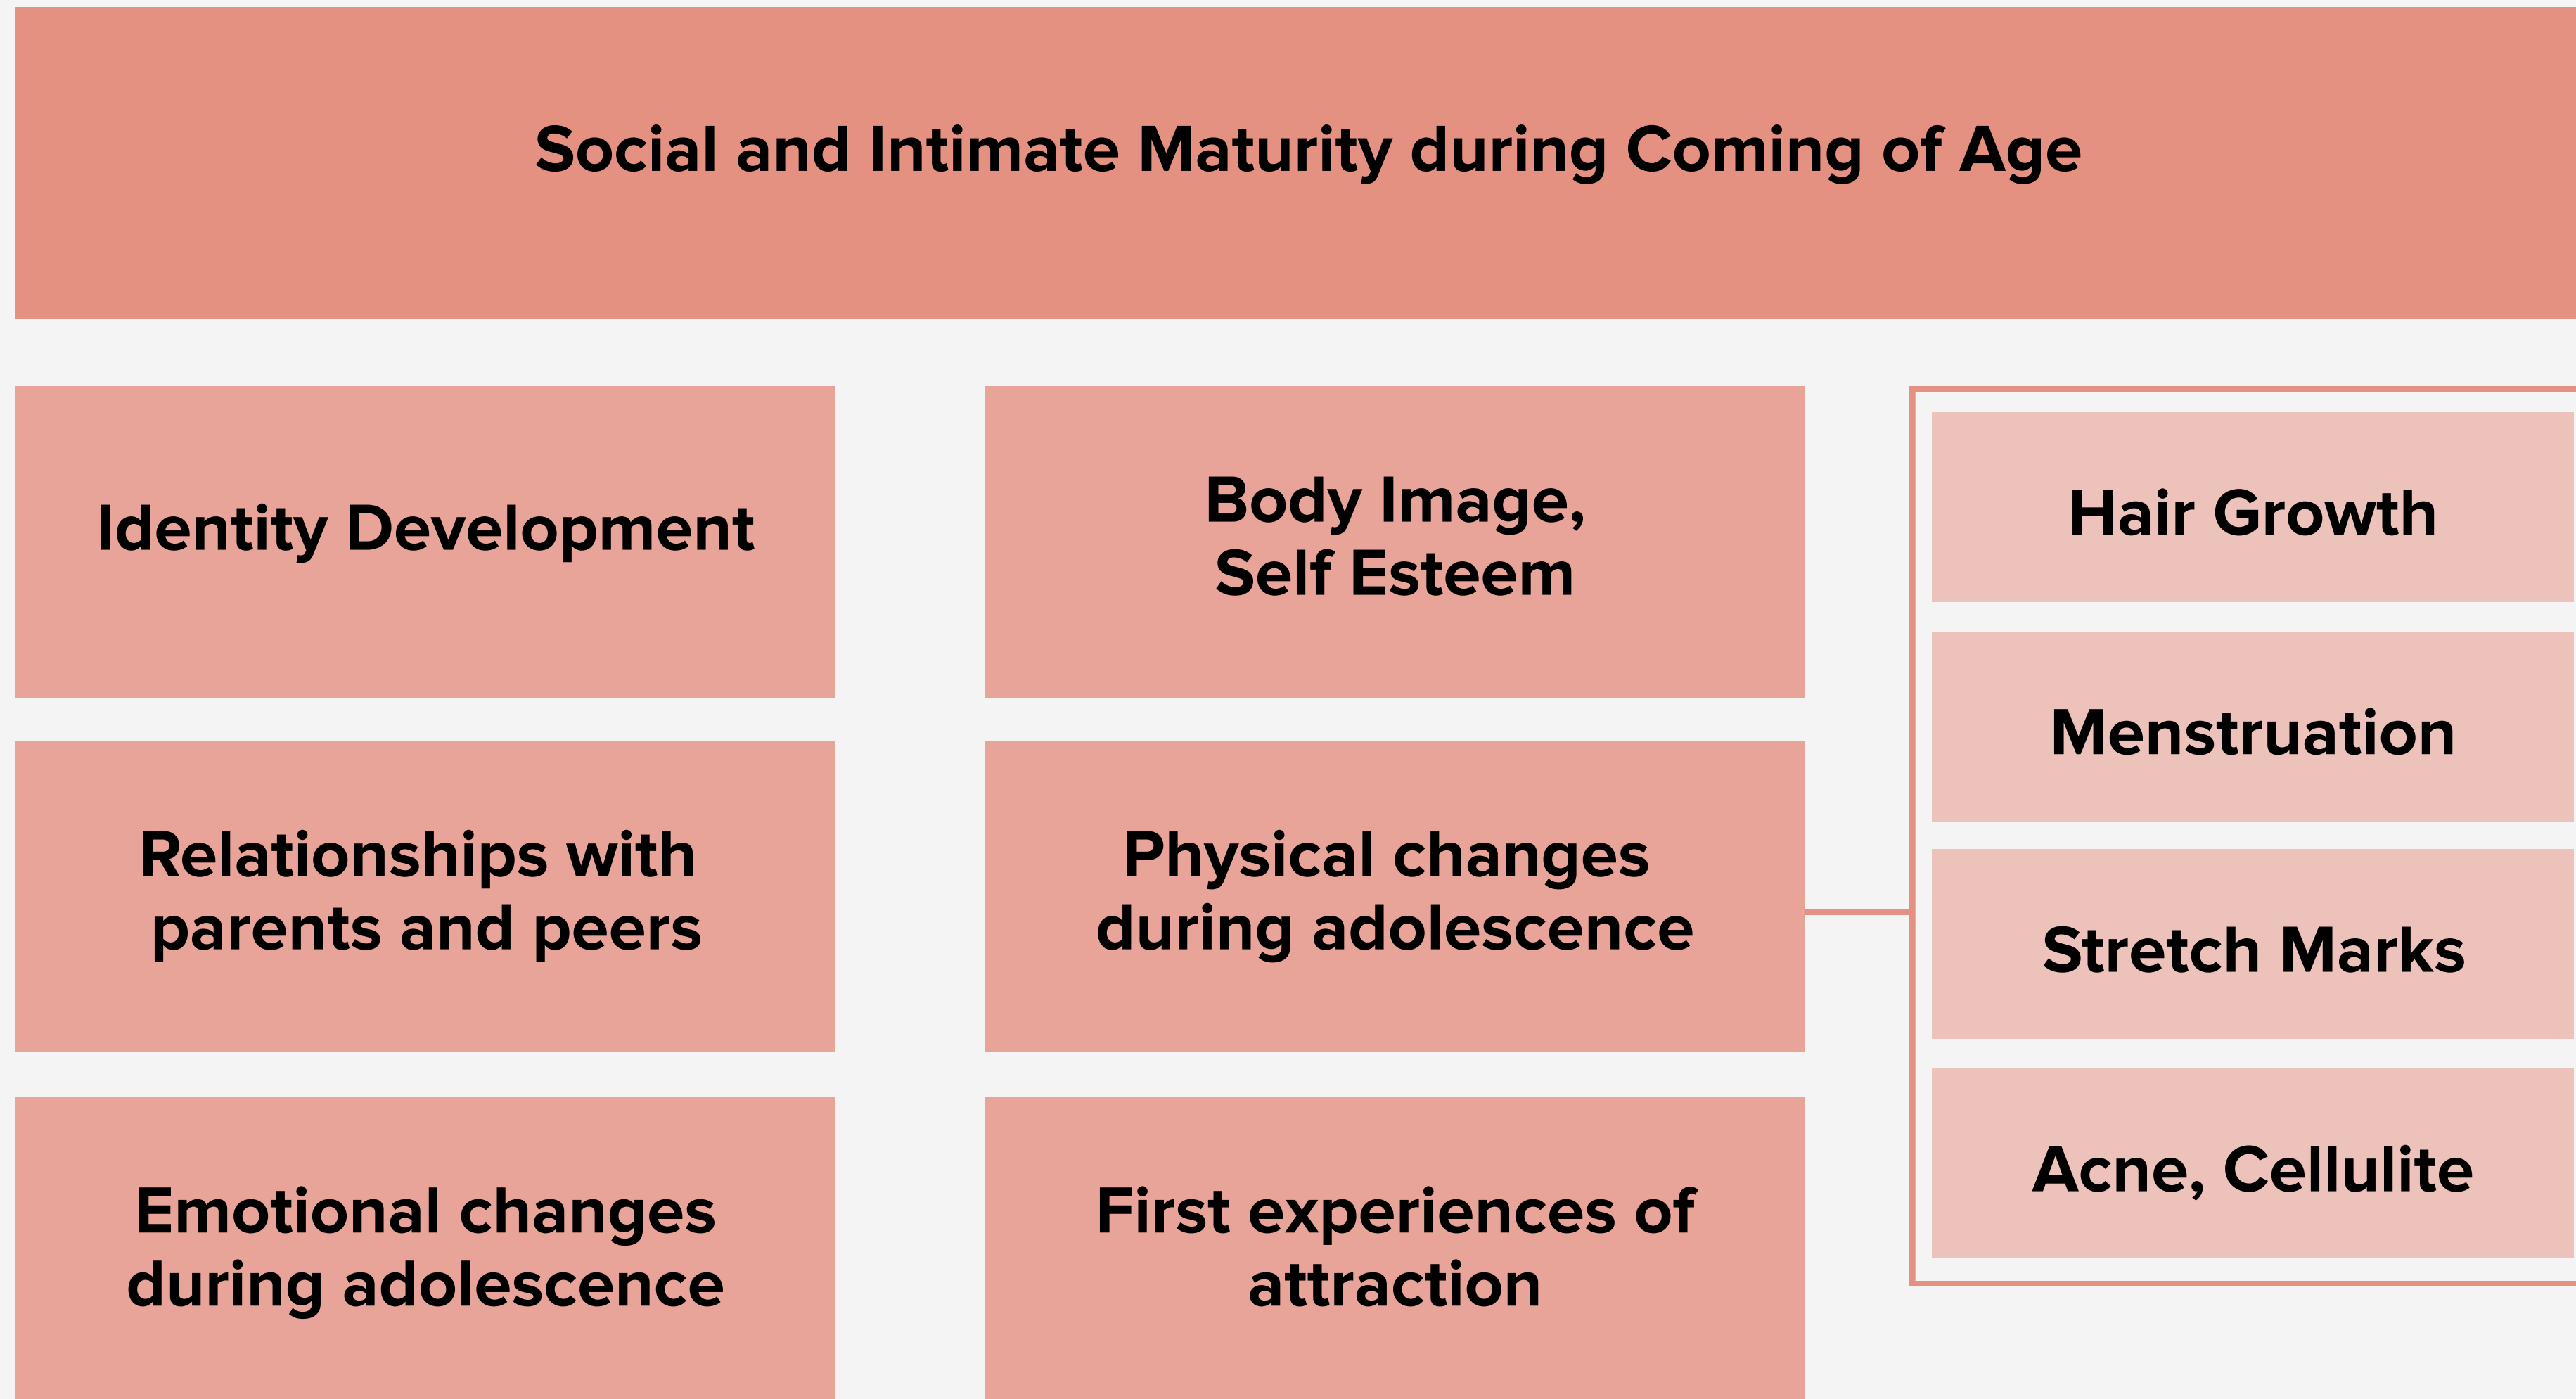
Social and Intimate Maturity during Coming of Age

Identity Development

Relationships with parents and peers

Emotional changes during adolescence

Body Image, Self Esteem

Physical changes during adolescence

First experiences of attraction

Hair Growth

Menstruation

Stretch Marks

Acne, Cellulite